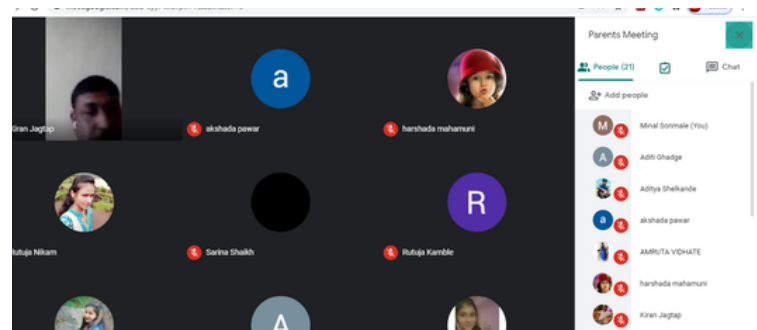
Kiran Jagtap

a

akshada pawar

harshada mahamuni

Rutuja Nikam

Sarina Shaikh

R

Rutuja Kamble

A

Parents Meeting

People (21)

Chat

Add people

M

Minal Sonmale (You)

A

Aditi Ghadge

Aditya Shelkande

a

akshada pawar

AMRUTA VIDHATE

harshada mahamuni

Kiran Jagtap